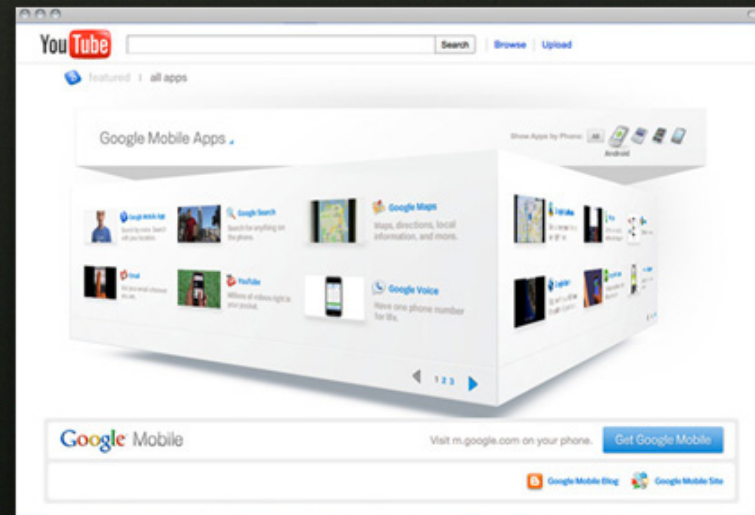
YouTube

Search | Browse | Upload

featured | all apps

Google Mobile Apps

Show Apps by Phone: All

Android

Google Mobile App

Google Search

Google Maps

Maps, directions, local information, and more.

Gmail

YouTube

Google Voice

Have one phone number for life.

1 2 3

Google Mobile

Visit m.google.com on your phone.

Get Google Mobile

Google Mobile Blog

Google Mobile Site